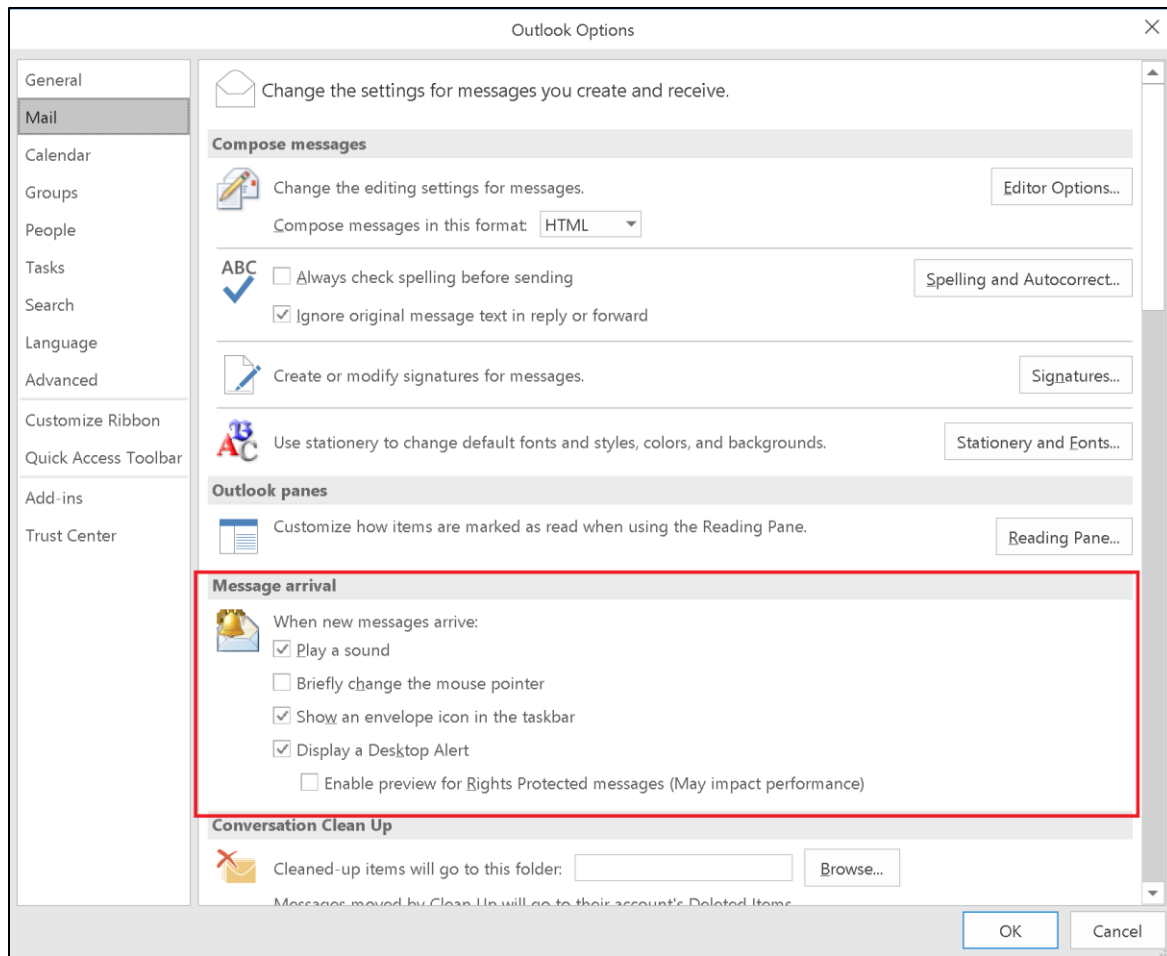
Outlook Options

General
Mail
Calendar
Groups
People
Tasks
Search
Language
Advanced
Customize Ribbon
Quick Access Toolbar
Add-ins
Trust Center

Change the settings for messages you create and receive.

Compose messages

Change the editing settings for messages.
Editor Options...
Compose messages in this format: HTML

ABC
Always check spelling before sending
Spelling and Autocorrect...
Ignore original message text in reply or forward

Create or modify signatures for messages.
Signatures...

Use stationery to change default fonts and styles, colors, and backgrounds.
Stationery and Fonts...

Outlook panes

Customize how items are marked as read when using the Reading Pane.
Reading Pane...

Message arrival

When new messages arrive:
Play a sound
Briefly change the mouse pointer
Show an envelope icon in the taskbar
Display a Desktop Alert
Enable preview for Rights Protected messages (May impact performance)

Conversation Clean Up

Cleaned-up items will go to this folder:
Browse...
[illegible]

OK
Cancel